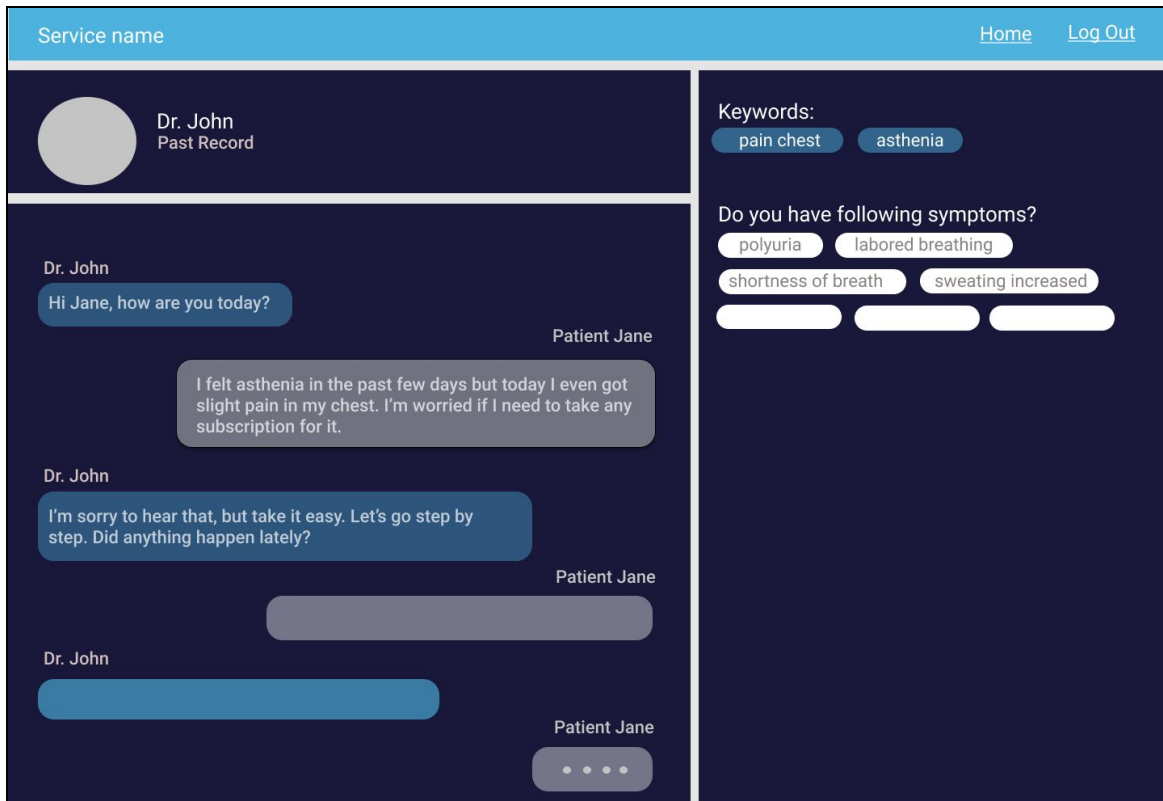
Service name

Home Log Out

Dr. John
Past Record

Dr. John

Hi Jane, how are you today?

Patient Jane

I felt asthenia in the past few days but today I even got slight pain in my chest. I'm worried if I need to take any subscription for it.

Dr. John

I'm sorry to hear that, but take it easy. Let's go step by step. Did anything happen lately?

Patient Jane

Dr. John

Patient Jane

• • • •

Keywords:

pain chest

asthenia

Do you have following symptoms?

polyuria

labored breathing

shortness of breath

sweating increased